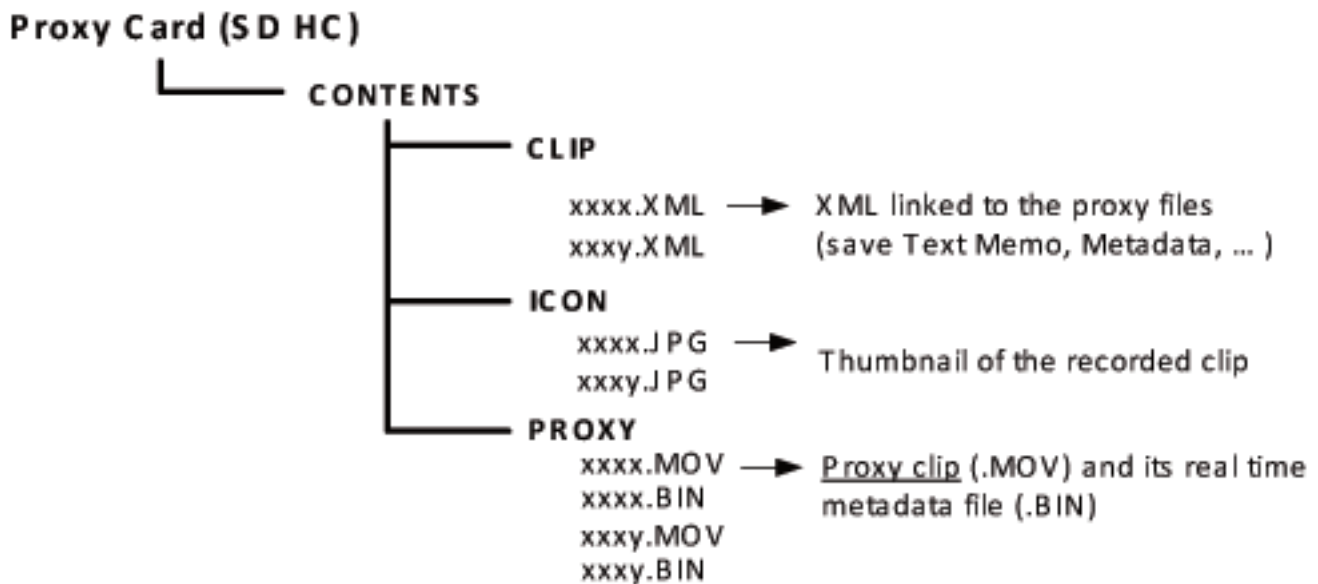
Proxy Card (SDHC)

CONTENTS

CLIP

xxxx.XML → XML linked to the proxy files (save Text Memo, Metadata, … )

xxxy.XML

ICON

xxxx.JPG → Thumbnail of the recorded clip

xxxy.JPG

PROXY

xxxx.MOV → Proxy clip (.MOV) and its real time metadata file (.BIN)

xxxx.BIN

xxxy.MOV

xxxy.BIN